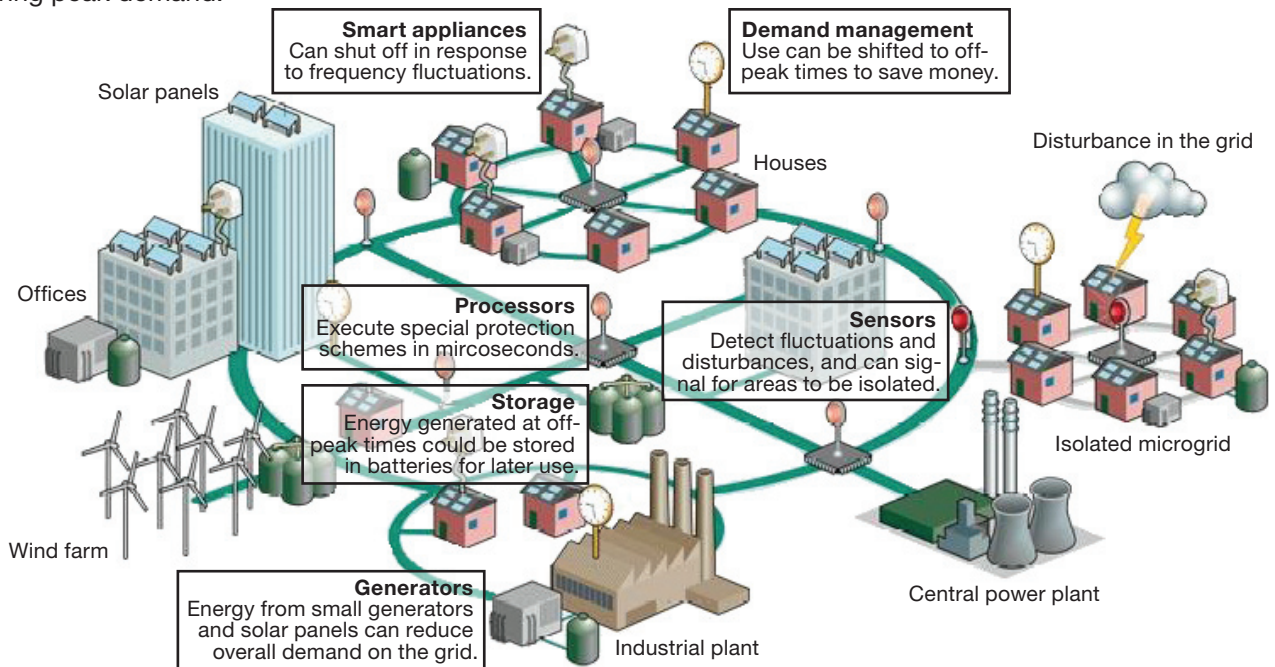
ring peak demand.

**Smart appliances**
Can shut off in response to frequency fluctuations.

**Demand management**
Use can be shifted to offpeak times to save money.

Solar panels

Houses

Disturbance in the grid

Offices

**Processors**
Execute special protection schemes in mircoseconds.

**Sensors**
Detect fluctuations and disturbances, and can signal for areas to be isolated.

**Storage**
Energy generated at offpeak times could be stored in batteries for later use.

Isolated microgrid

Wind farm

**Generators**
Energy from small generators and solar panels can reduce overall demand on the grid.

Industrial plant

Central power plant